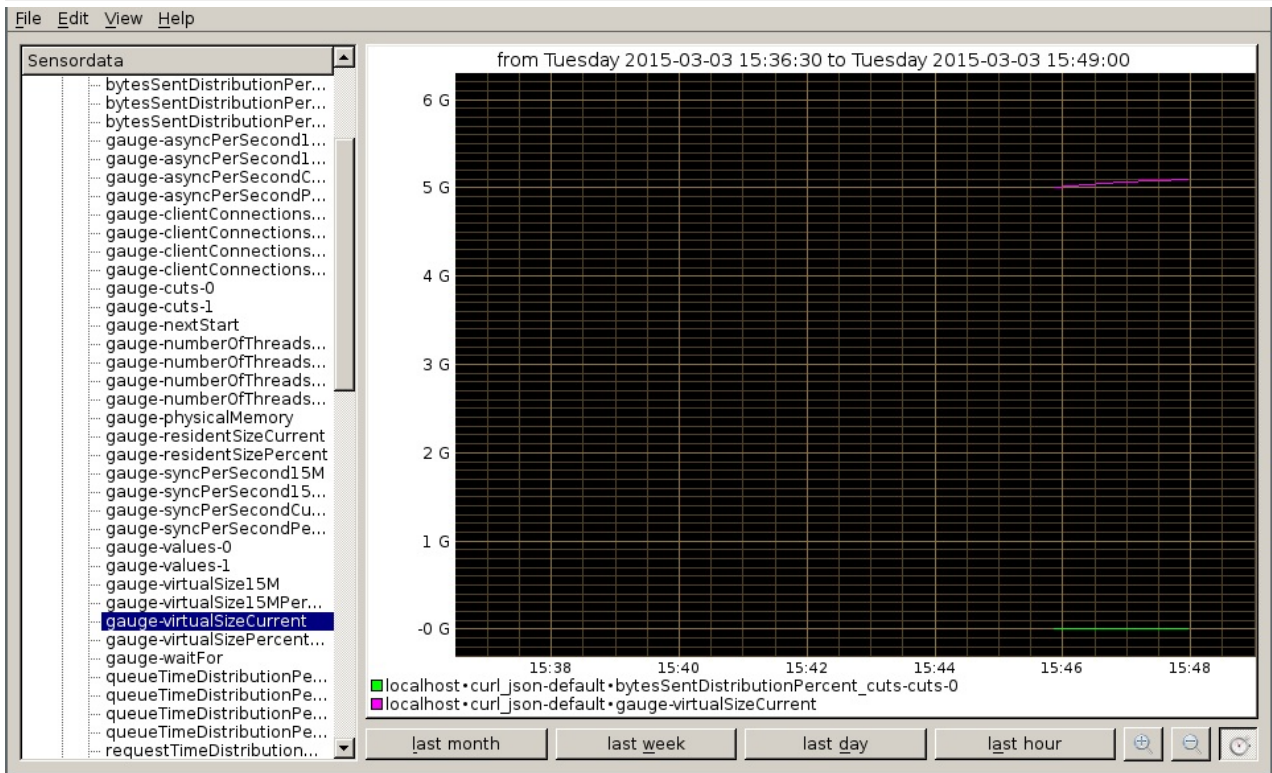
File Edit View Help

Sensordata
bytesSentDistributionPer...
bytesSentDistributionPer...
bytesSentDistributionPer...
gauge-asyncPerSecond1...
gauge-asyncPerSecond1...
gauge-asyncPerSecondC...
gauge-asyncPerSecondP...
gauge-clientConnections...
gauge-clientConnections...
gauge-clientConnections...
gauge-clientConnections...
gauge-cuts-0
gauge-cuts-1
gauge-nextStart
gauge-numberOfThreads...
gauge-numberOfThreads...
gauge-numberOfThreads...
gauge-numberOfThreads...
gauge-physicalMemory
gauge-residentSizeCurrent
gauge-residentSizePercent
gauge-syncPerSecond15M
gauge-syncPerSecond15...
gauge-syncPerSecondCu...
gauge-syncPerSecondPe...
gauge-values-0
gauge-values-1
gauge-virtualSize15M
gauge-virtualSize15MPer...
gauge-virtualSizeCurrent
gauge-virtualSizePercent...
gauge-waitFor
queueTimeDistributionPe...
queueTimeDistributionPe...
queueTimeDistributionPe...
queueTimeDistributionPe...
requestTimeDistribution...

from Tuesday 2015-03-03 15:36:30 to Tuesday 2015-03-03 15:49:00

6 G
5 G
4 G
3 G
2 G
1 G
-0 G

15:38 15:40 15:42 15:44 15:46 15:48

localhost•curl_json-default•bytesSentDistributionPercent_cuts-cuts-0
localhost•curl_json-default•gauge-virtualSizeCurrent

last month | last week | last day | last hour